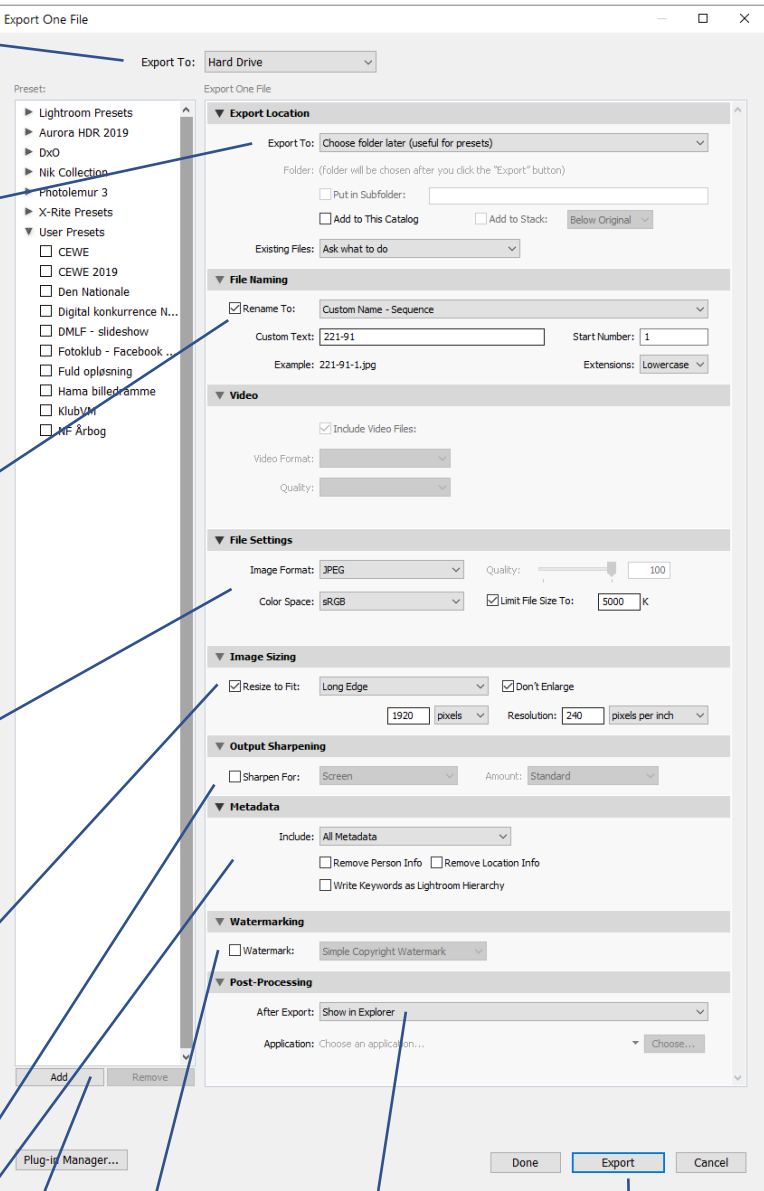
Export One File

Export To: Hard Drive

Preset:

Export One File

Lightroom Presets
Aurora HDR 2019
DxO
Nik Collection
Photolemur 3
X-Rite Presets
User Presets
CEWE
CEWE 2019
Den Nationale
Digital konkurrence N...
DMLF - slideshow
Fotoklub - Facebook ...
Fuld opløsning
Hama billedramme
KlubVM
NF Årbog

Add
Remove

Export Location
Export To: Choose folder later (useful for presets)
Folder: (folder will be chosen after you click the "Export" button)
Put in Subfolder:
Add to This Catalog
Add to Stack: Below Original
Existing Files: Ask what to do

File Naming
Rename To: Custom Name - Sequence
Custom Text: 221-91
Start Number: 1
Example: 221-91-1.jpg
Extensions: Lowercase

Video
Include Video Files:
Video Format:
Quality:

File Settings
Image Format: JPEG
Quality: 100
Color Space: sRGB
Limit File Size To: 5000 K

Image Sizing
Resize to Fit: Long Edge
Don't Enlarge
1920 pixels
Resolution: 240 pixels per inch

Output Sharpening
Sharpen For: Screen
Amount: Standard

Metadata
Include: All Metadata
Remove Person Info
Remove Location Info
Write Keywords as Lightroom Hierarchy

Watermarking
Watermark: Simple Copyright Watermark

Post-Processing
After Export: Show in Explorer
Application: Choose an application...
Choose...

Plug-in Manager...
Done
Export
Cancel